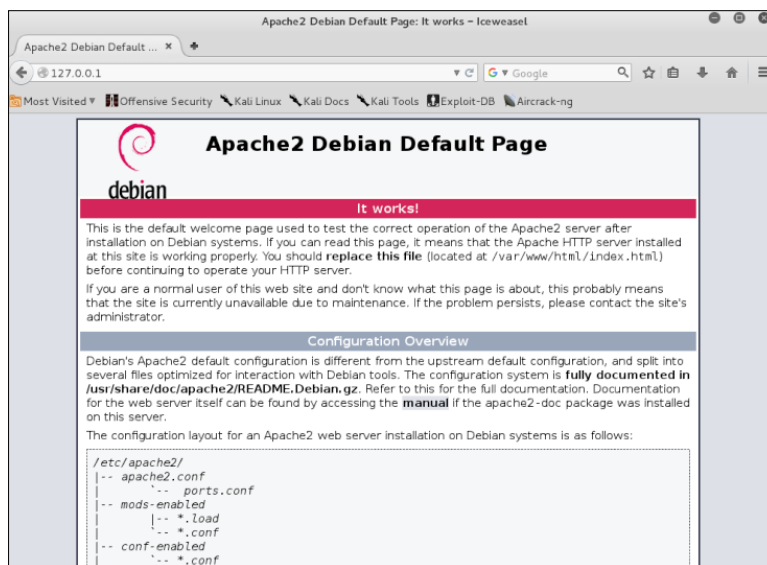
Apache2 Debian Default Page: It works - Iceweasel

Apache2 Debian Default ... ×

127.0.0.1

Google

Most Visited ▾ Offensive Security Kali Linux Kali Docs Kali Tools Exploit-DB Aircrack-ng

debian

Apache2 Debian Default Page

It works!

This is the default welcome page used to test the correct operation of the Apache2 server after installation on Debian systems. If you can read this page, it means that the Apache HTTP server installed at this site is working properly. You should **replace this file** (located at /var/www/html/index.html) before continuing to operate your HTTP server.

If you are a normal user of this web site and don't know what this page is about, this probably means that the site is currently unavailable due to maintenance. If the problem persists, please contact the site's administrator.

Configuration Overview

Debian's Apache2 default configuration is different from the upstream default configuration, and split into several files optimized for interaction with Debian tools. The configuration system is **fully documented in /usr/share/doc/apache2/README.Debian.gz**. Refer to this for the full documentation. Documentation for the web server itself can be found by accessing the **manual** if the apache2-doc package was installed on this server.

The configuration layout for an Apache2 web server installation on Debian systems is as follows:

/etc/apache2/
|-- apache2.conf
|       `--  ports.conf
|-- mods-enabled
|       |-- *.load
|       `-- *.conf
|-- conf-enabled
|       `-- *.conf